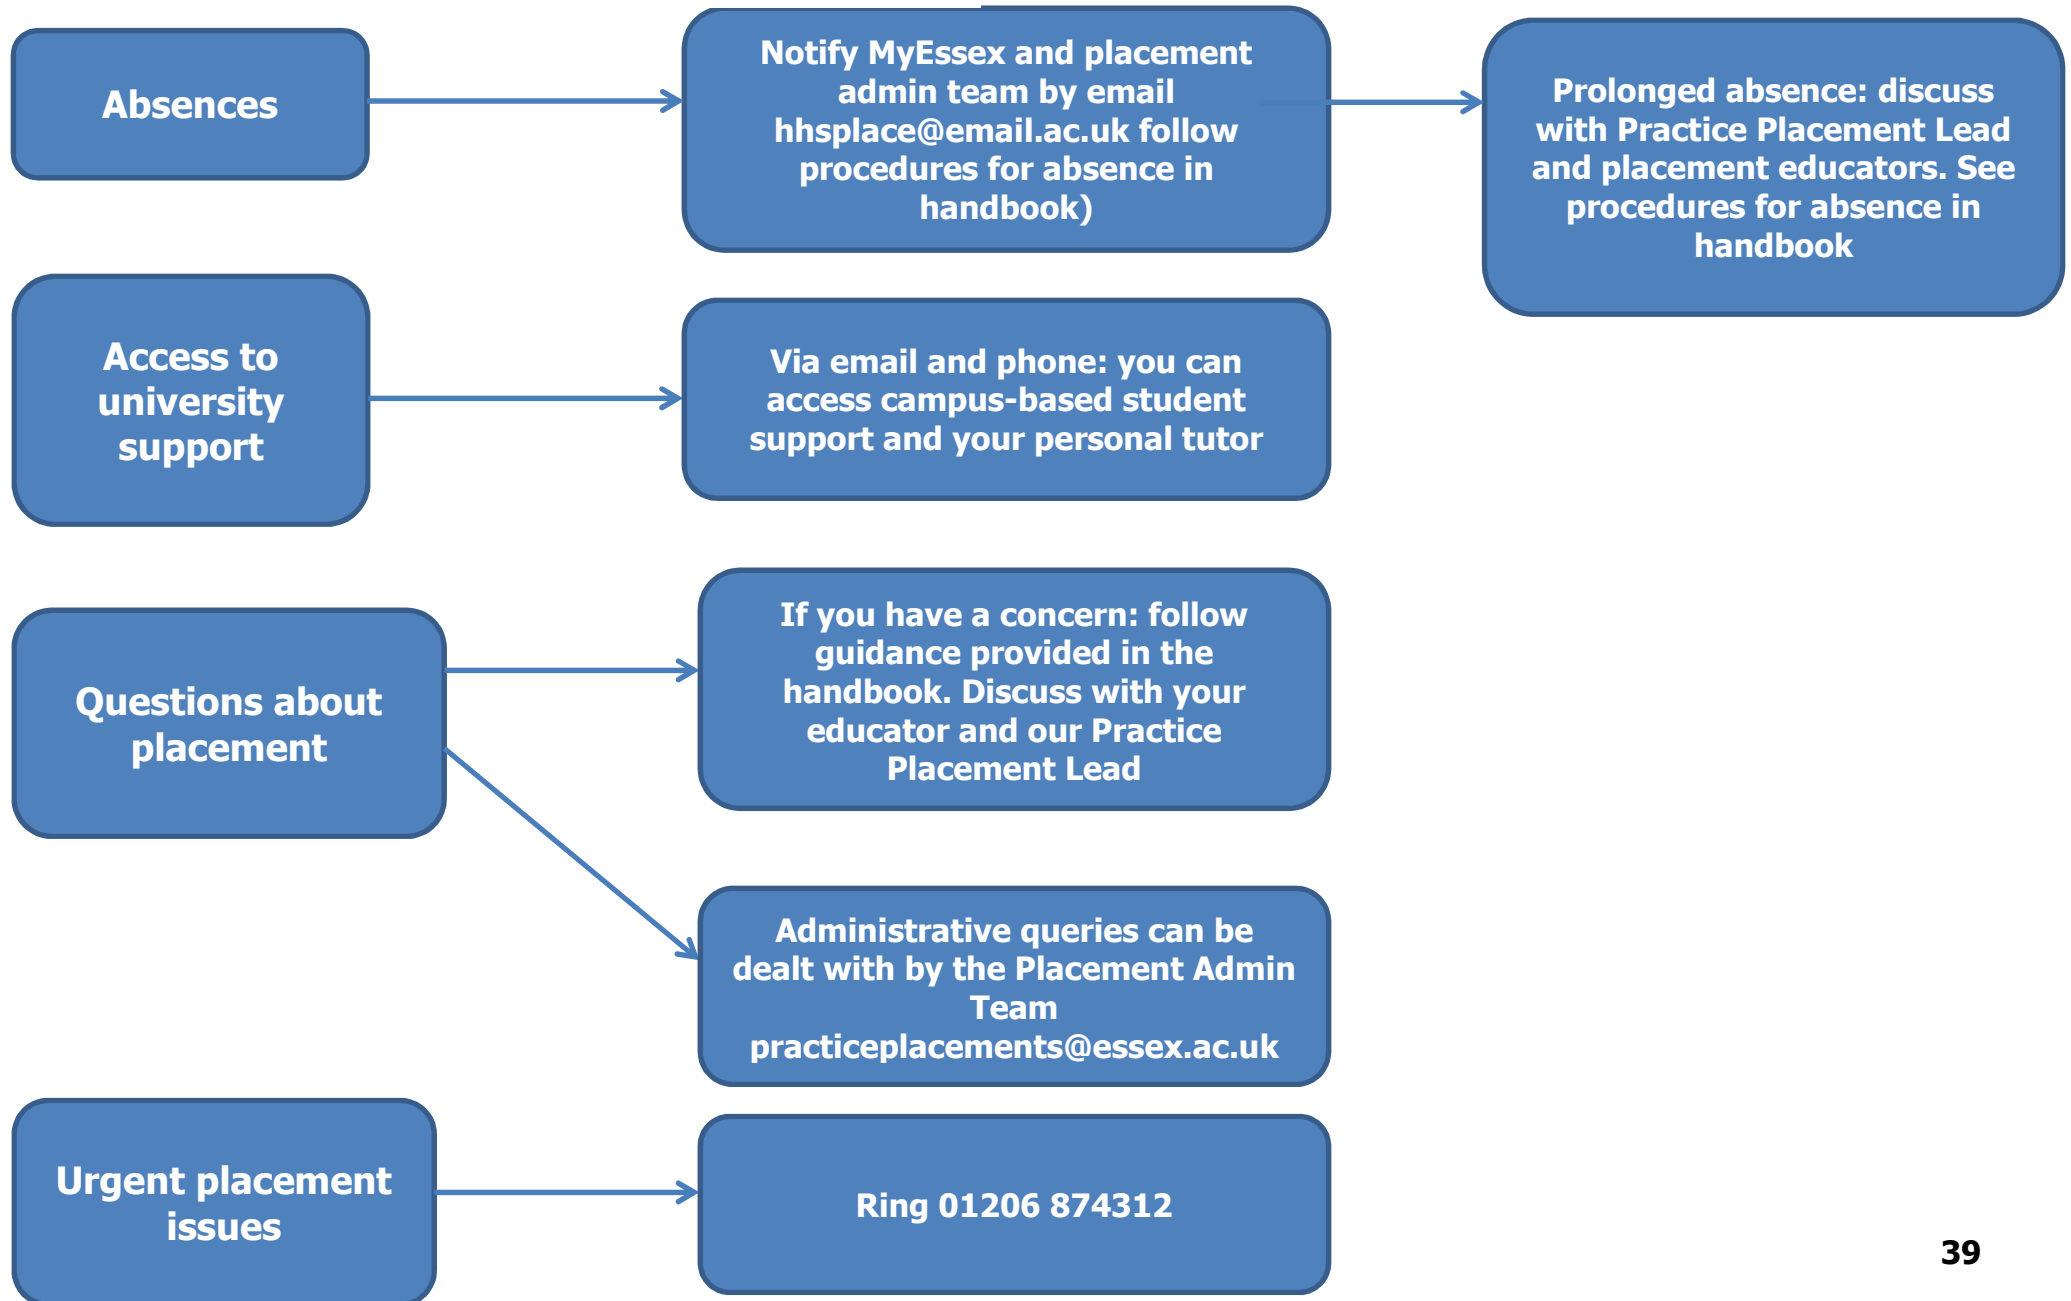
Absences

Notify MyEssex and placement admin team by email hhsplace@email.ac.uk follow procedures for absence in handbook)

Prolonged absence: discuss with Practice Placement Lead and placement educators. See procedures for absence in handbook

Access to university support

Via email and phone: you can access campus-based student support and your personal tutor

Questions about placement

If you have a concern: follow guidance provided in the handbook. Discuss with your educator and our Practice Placement Lead

Administrative queries can be dealt with by the Placement Admin Team practiceplacements@essex.ac.uk

Urgent placement issues

Ring 01206 874312

39